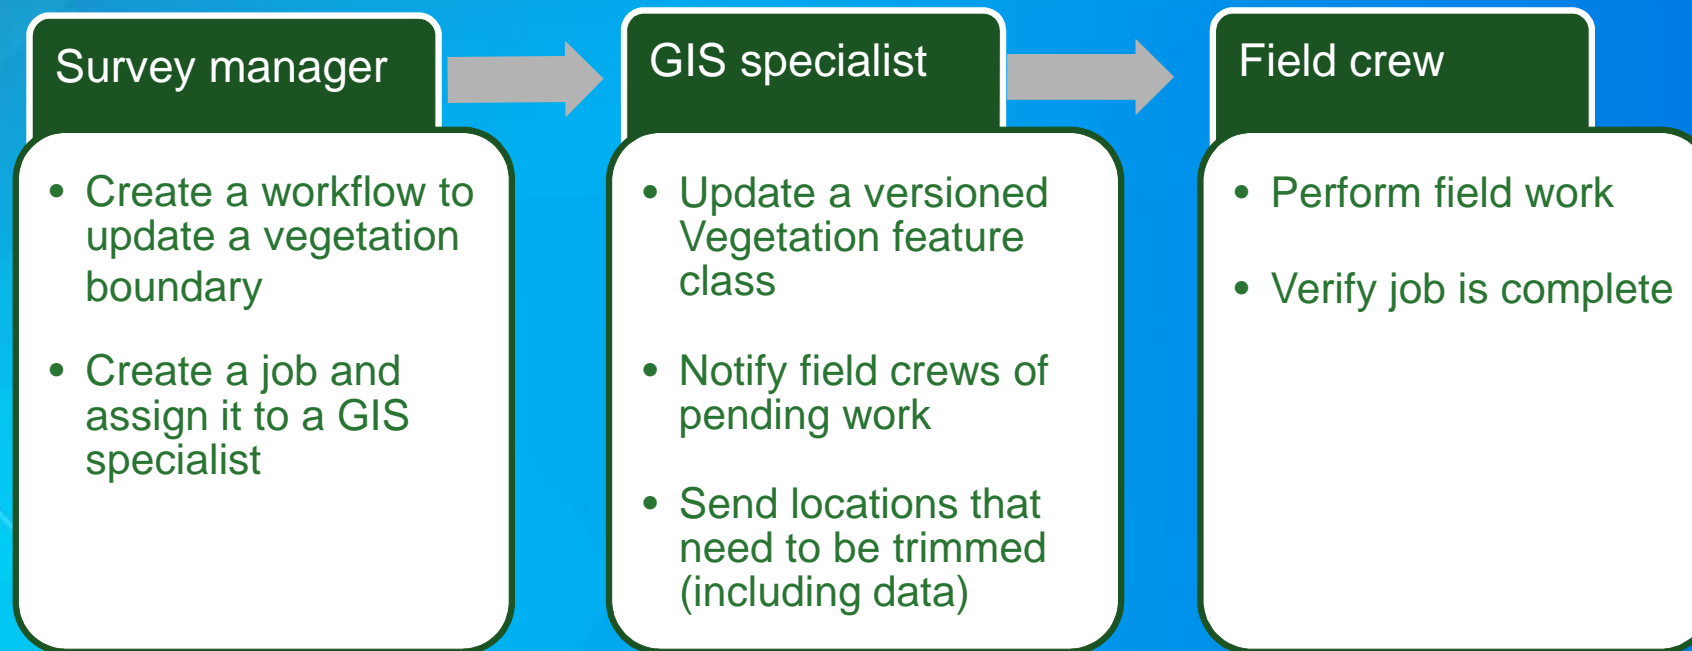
Survey manager

- Create a workflow to update a vegetation boundary
- Create a job and assign it to a GIS specialist

GIS specialist

- Update a versioned Vegetation feature class
- Notify field crews of pending work
- Send locations that need to be trimmed (including data)

Field crew

- Perform field work
- Verify job is complete